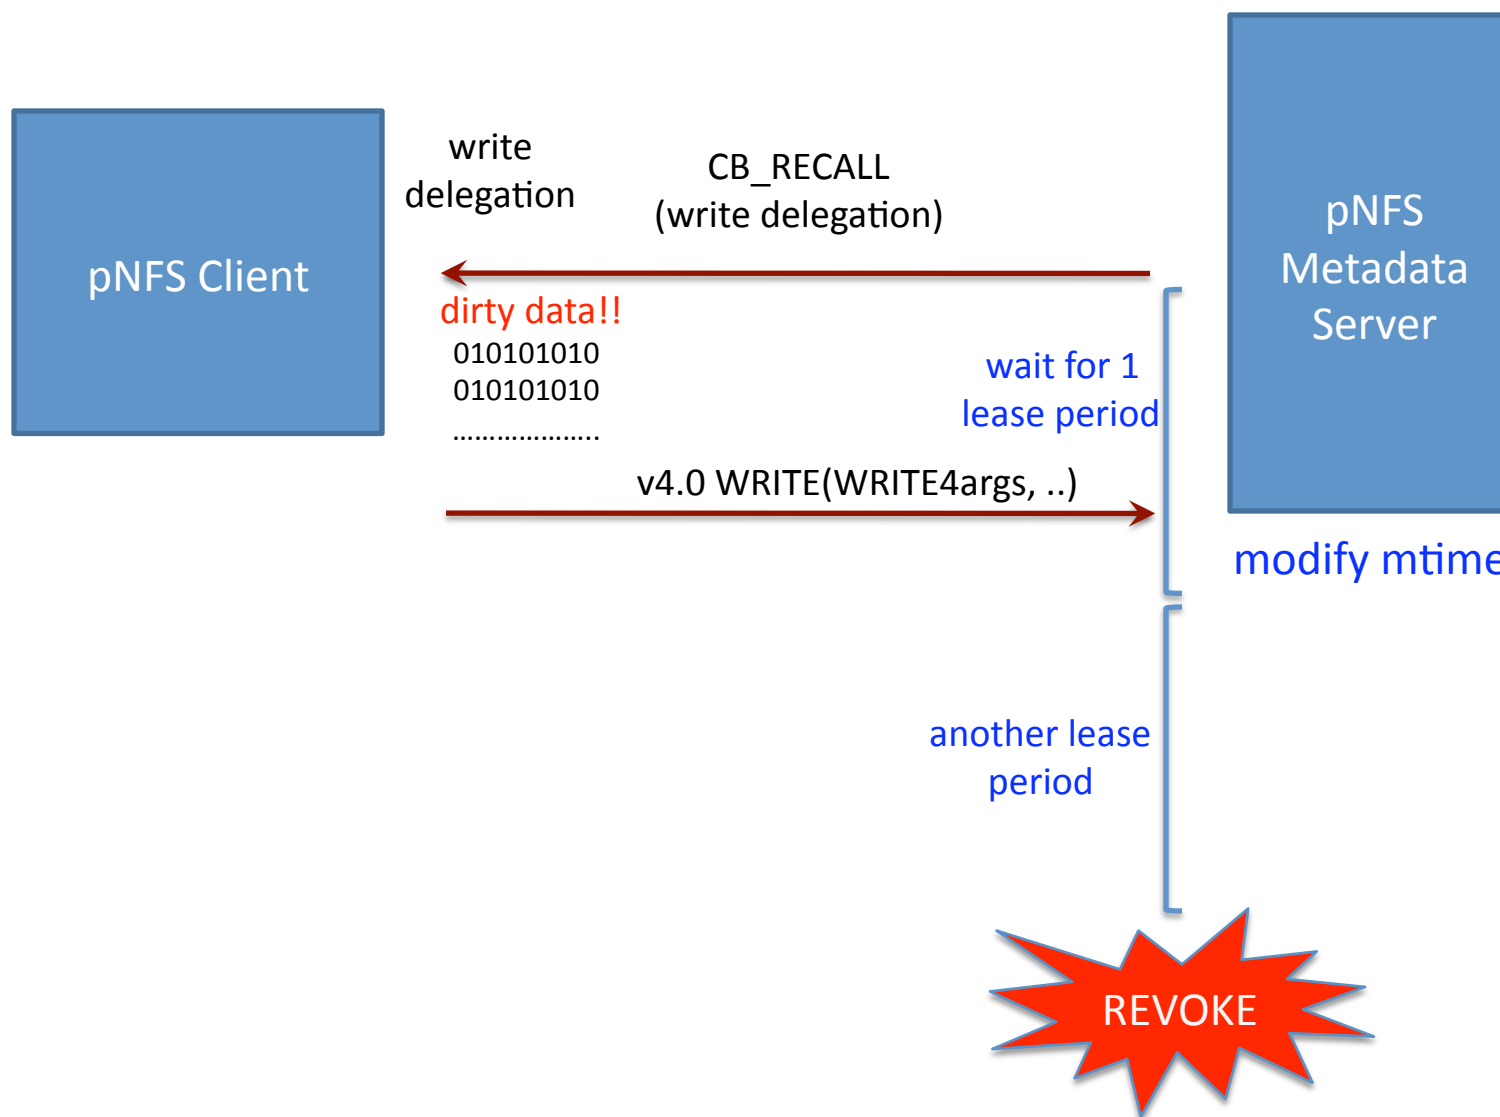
pNFS Client

write delegation

CB_RECALL
(write delegation)

pNFS Metadata Server

dirty data!!
010101010
010101010
…………………

wait for 1 lease period

v4.0 WRITE(WRITE4args, ..)

modify mtime

another lease period

REVOKE